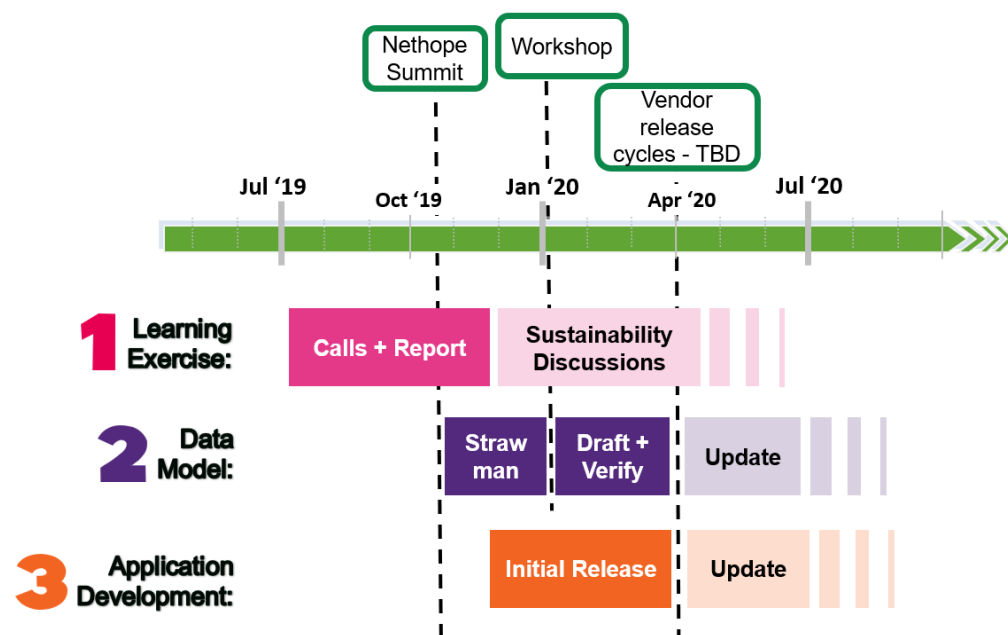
Nethope Summit

Workshop

Vendor release cycles - TBD

Jul '19

Oct '19

Jan '20

Apr '20

Jul '20

1 Learning Exercise:

Calls + Report

Sustainability Discussions

2 Data Model:

Straw man

Draft + Verify

Update

3 Application Development:

Initial Release

Update